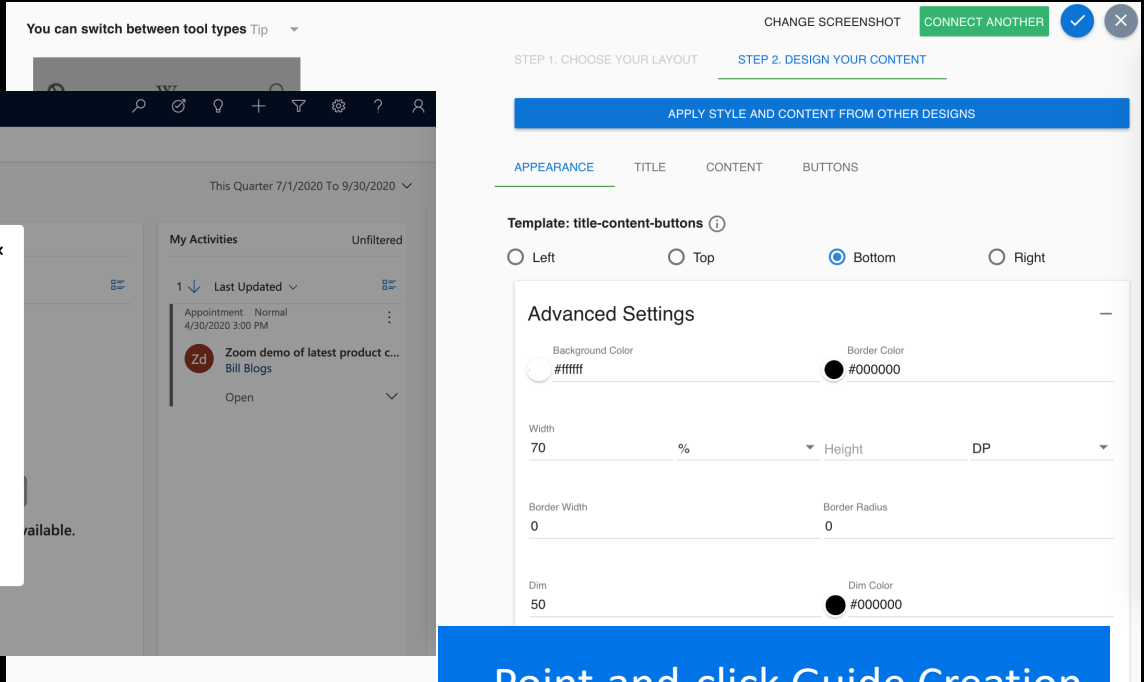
You can switch between tool types Tip

CHANGE SCREENSHOT CONNECT ANOTHER

STEP 1. CHOOSE YOUR LAYOUT STEP 2. DESIGN YOUR CONTENT

APPLY STYLE AND CONTENT FROM OTHER DESIGNS

APPEARANCE TITLE CONTENT BUTTONS

Template: title-content-buttons

Left Top Bottom Right

Advanced Settings

Background Color
#ffffff

Border Color
#000000

Width
70 %

Height DP

Border Width
0

Border Radius
0

Dim
50

Dim Color
#000000

This Quarter 7/1/2020 To 9/30/2020

My Activities Unfiltered

1 Last Updated

Appointment Normal
4/30/2020 3:00 PM

Zd Zoom demo of latest product c...
Bill Blogs

Open

vailable.

Point and click Guide Creation